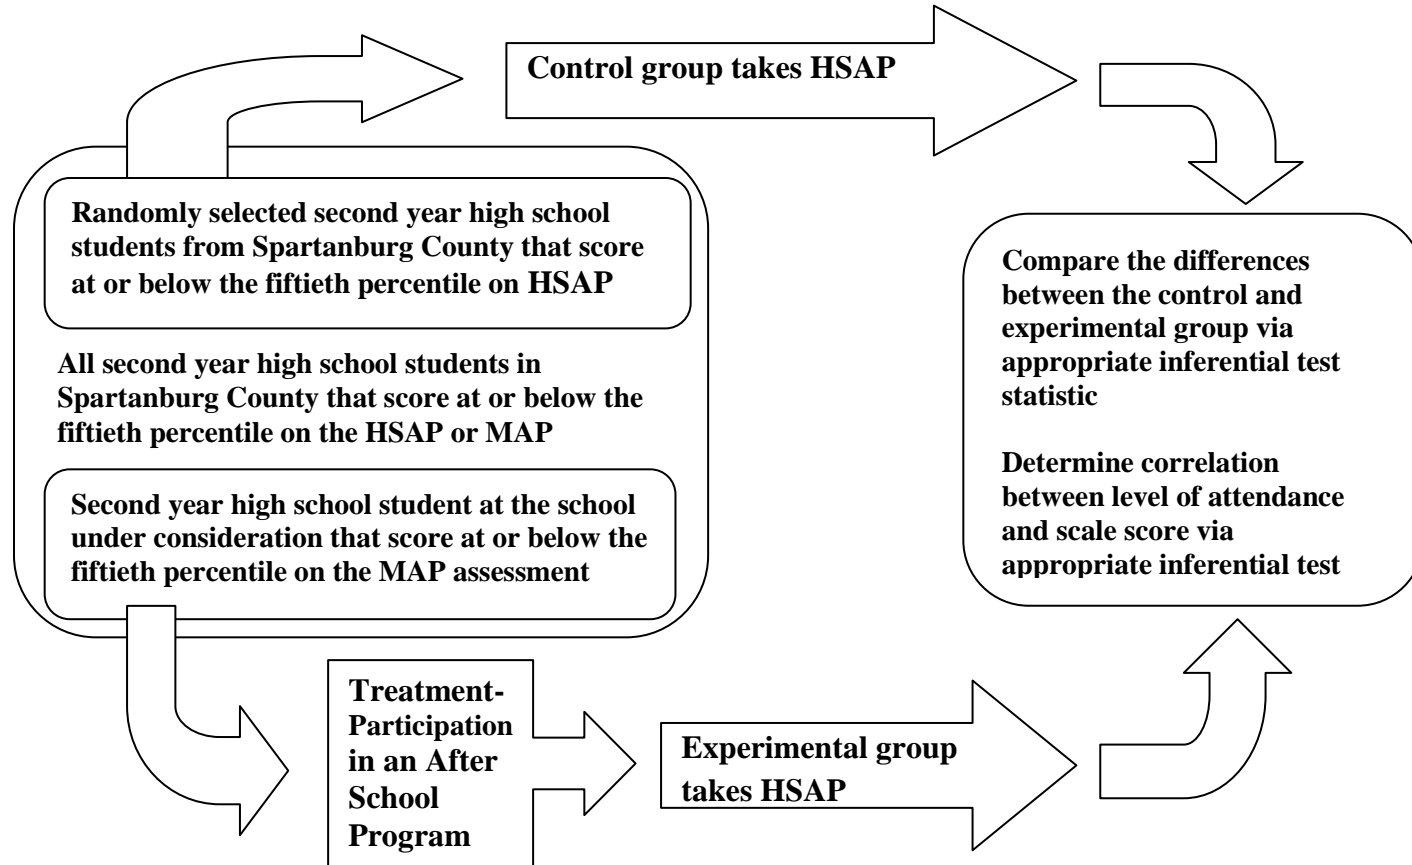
Control group takes HSAP

Randomly selected second year high school students from Spartanburg County that score at or below the fiftieth percentile on HSAP

All second year high school students in Spartanburg County that score at or below the fiftieth percentile on the HSAP or MAP

Second year high school student at the school under consideration that score at or below the fiftieth percentile on the MAP assessment

Compare the differences between the control and experimental group via appropriate inferential test statistic

Determine correlation between level of attendance and scale score via appropriate inferential test

Treatment-Participation in an After School Program

Experimental group takes HSAP